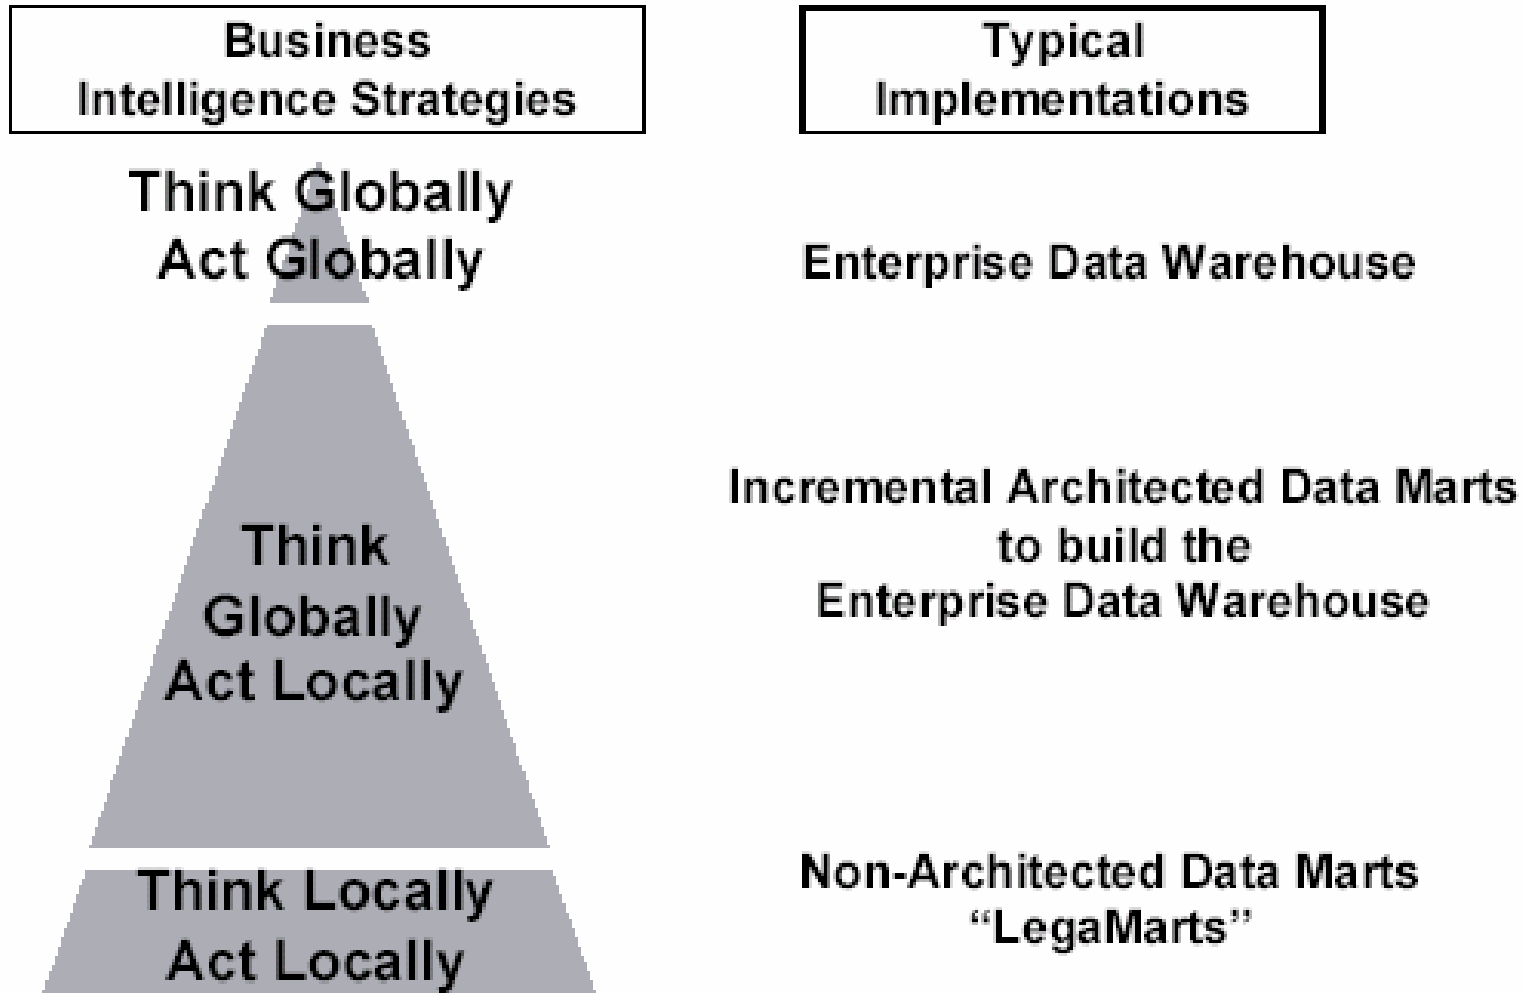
Business Intelligence Strategies

Typical Implementations

Think Globally
Act Globally

Enterprise Data Warehouse

Think
Globally
Act Locally

Incremental Architected Data Marts
to build the
Enterprise Data Warehouse

Think Locally
Act Locally

Non-Architected Data Marts
“LegaMarts”